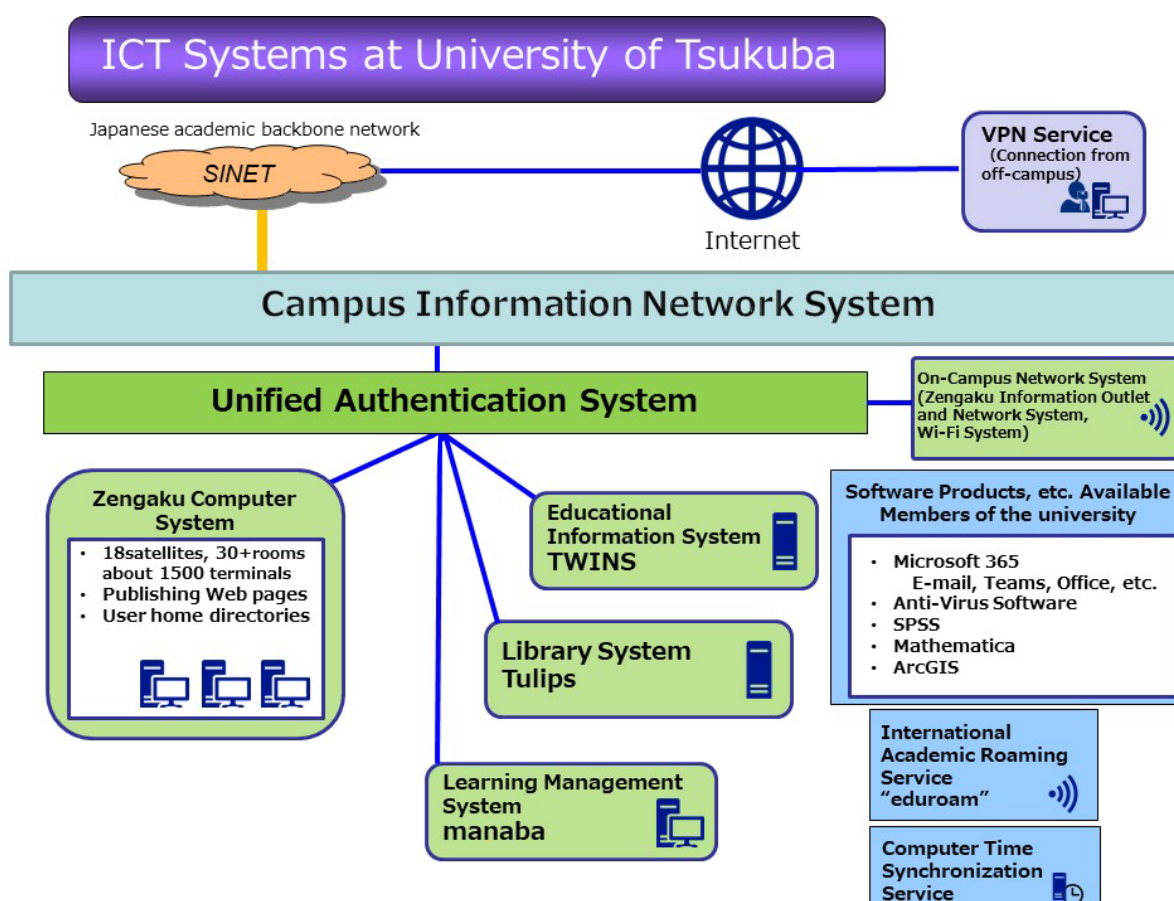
ICT Systems at University of Tsukuba

Japanese academic backbone network

SINET

Internet

VPN Service
(Connection from off-campus)

Campus Information Network System

Unified Authentication System

On-Campus Network System
(Zengaku Information Outlet and Network System, Wi-Fi System)

Zengaku Computer System

- 18satellites, 30+rooms about 1500 terminals
- Publishing Web pages
- User home directories

Educational Information System
TWINS

Library System
Tulips

Learning Management System
manaba

Software Products, etc. Available Members of the university

- Microsoft 365
E-mail, Teams, Office, etc.
- Anti-Virus Software
- SPSS
- Mathematica
- ArcGIS

International Academic Roaming Service
"eduroam"

Computer Time Synchronization Service